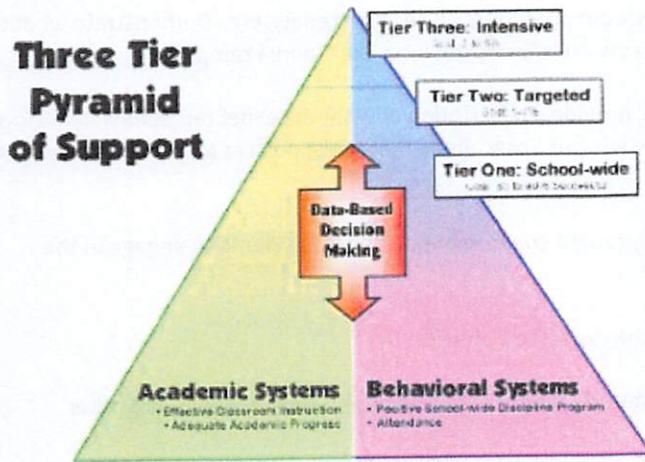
Three Tier Pyramid of Support

Tier Three: Intensive
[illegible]

Tier Two: Targeted
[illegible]

Tier One: School-wide
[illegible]

Data-Based Decision Making

Academic Systems
• Effective Classroom Instruction
• Adequate Academic Progress

Behavioral Systems
• Positive School-wide Discipline Program
• Attendance